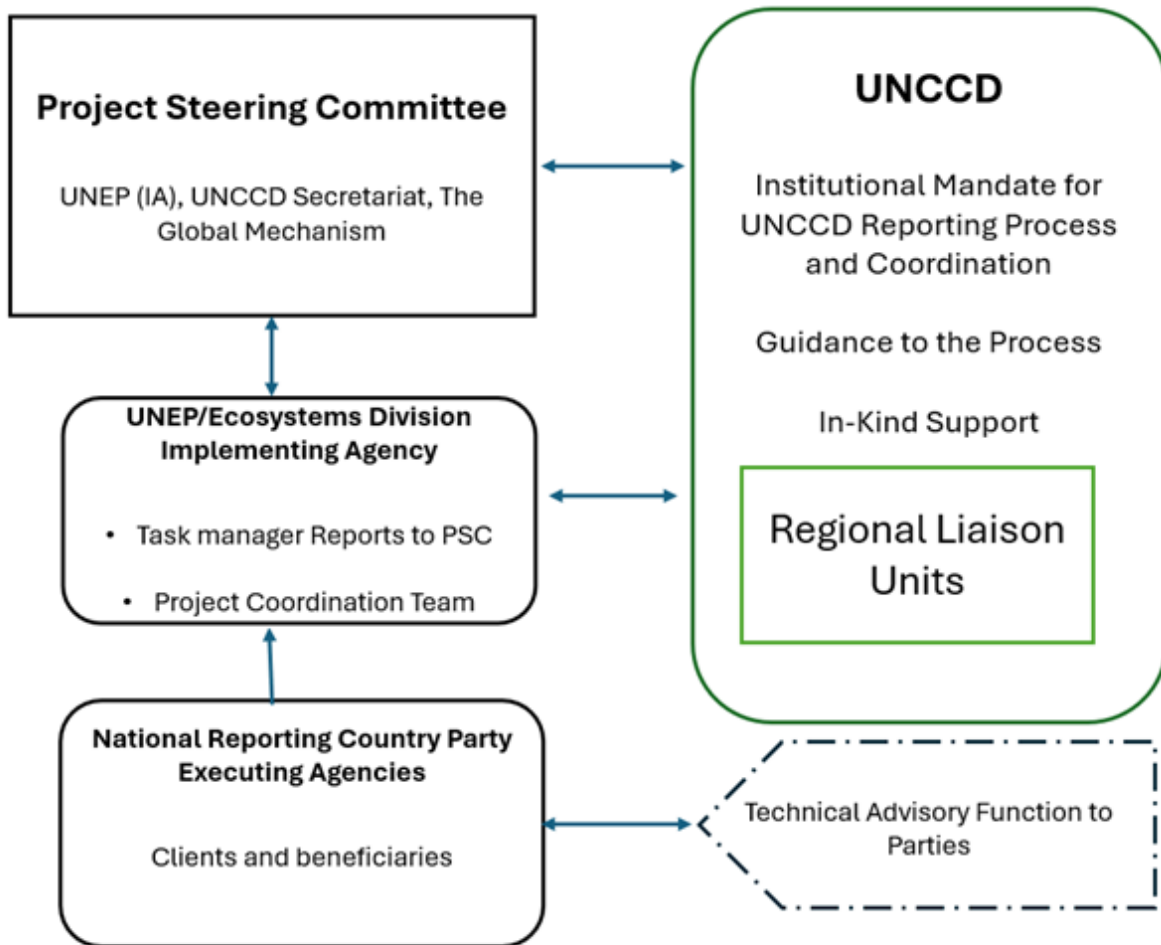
Project Steering Committee

UNEP (IA), UNCCD Secretariat, The Global Mechanism

UNCCD

Institutional Mandate for UNCCD Reporting Process and Coordination

Guidance to the Process

In-Kind Support

Regional Liaison Units

UNEP/Ecosystems Division Implementing Agency

• Task manager Reports to PSC

• Project Coordination Team

National Reporting Country Party Executing Agencies

Clients and beneficiaries

Technical Advisory Function to Parties